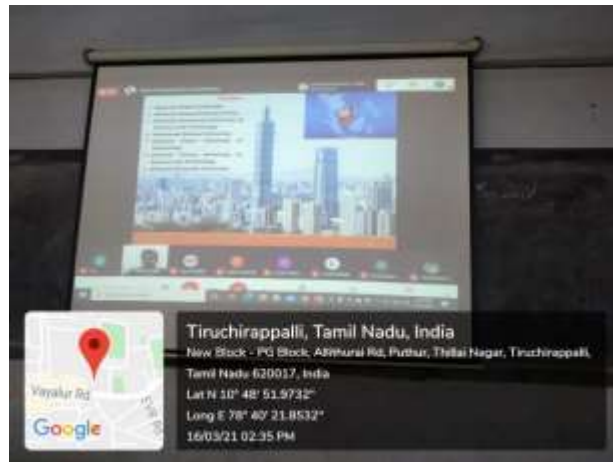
Tiruchirappalli, Tamil Nadu, India

New Block - PG Block, Allithurai Rd, Puthur, Thillai Nagar, Tiruchirappalli, Tamil Nadu 620017, India

Lat N 10° 48' 51.9732"

Long E 78° 40' 21.8532"

16/03/21 02:35 PM

Vayalur Rd

Google